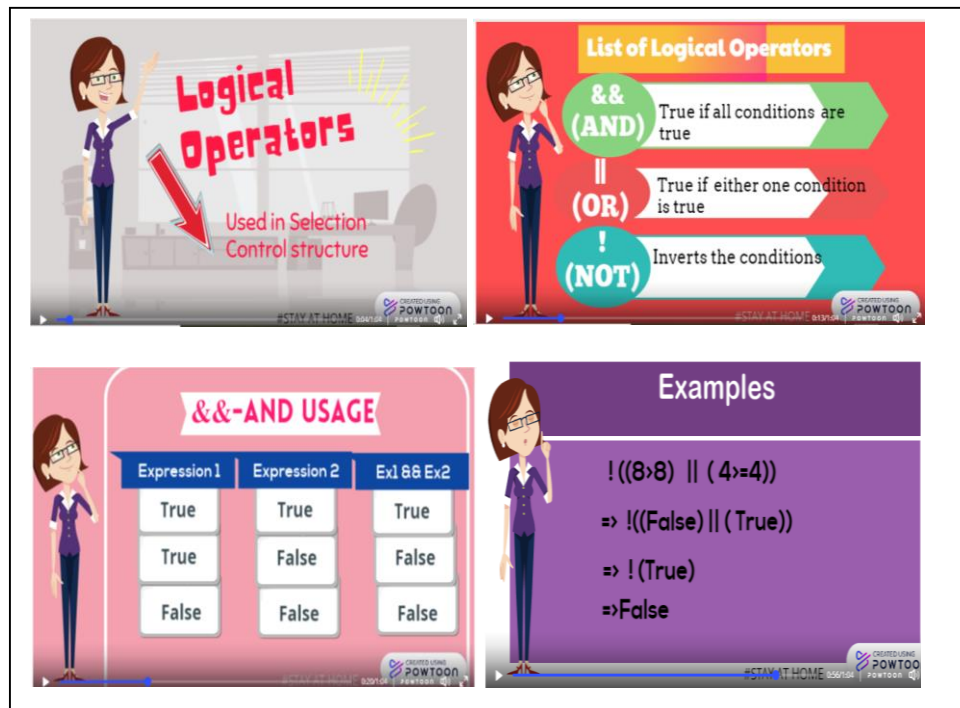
Logical Operators

Used in Selection Control structure

#STAY AT HOME 0:04/1:04

CREATED USING POWTOON

List of Logical Operators

&& (AND) True if all conditions are true

|| (OR) True if either one condition is true

! (NOT) Inverts the conditions

#STAY AT HOME 0:13/1:04

CREATED USING POWTOON

&&-AND USAGE

| Expression 1 | Expression 2 | Ex1 && Ex2 |
|---|---|---|
| True | True | True |
| True | False | False |
| False | False | False |

#STAY AT HOME 0:29/1:04

CREATED USING POWTOON

Examples

!((8>8) || (4>=4))

=> !((False) || (True))

=> !(True)

=>False

#STAY AT HOME 0:56/1:04

CREATED USING POWTOON